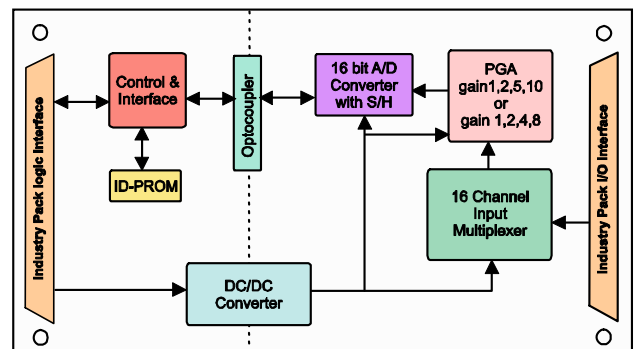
Industry Pack logic Interface

Control & Interface

ID-PROM

Optocoupler

16 bit A/D Converter with S/H

PGA gain1,2,5,10 or gain 1,2,4,8

16 Channel Input Multiplexer

DC/DC Converter

Industry Pack I/O Interface